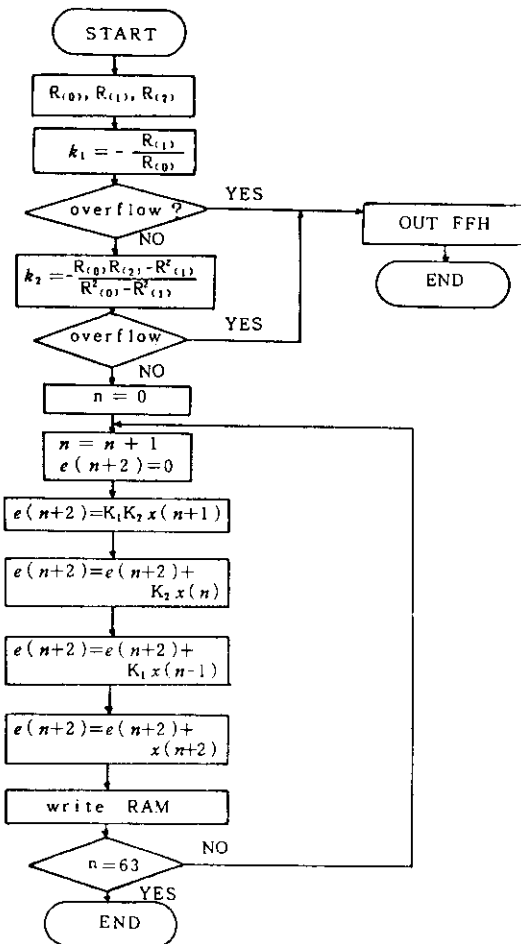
START

$R_{(0)}, R_{(1)}, R_{(2)}$

$k_1 = -\frac{R_{(1)}}{R_{(0)}}$

overflow ?

YES

OUT FFH

END

NO

$k_2 = -\frac{R_{(0)}R_{(2)} - R^2_{(1)}}{R^2_{(0)} - R^2_{(1)}}$

overflow

YES

NO

n = 0

$n = n + 1$
$e(n+2) = 0$

$e(n+2) = K_1K_2\,x(n+1)$

$e(n+2) = e(n+2) + K_2\,x(n)$

$e(n+2) = e(n+2) + K_1\,x(n-1)$

$e(n+2) = e(n+2) + x(n+2)$

write RAM

n = 63

NO

YES

END